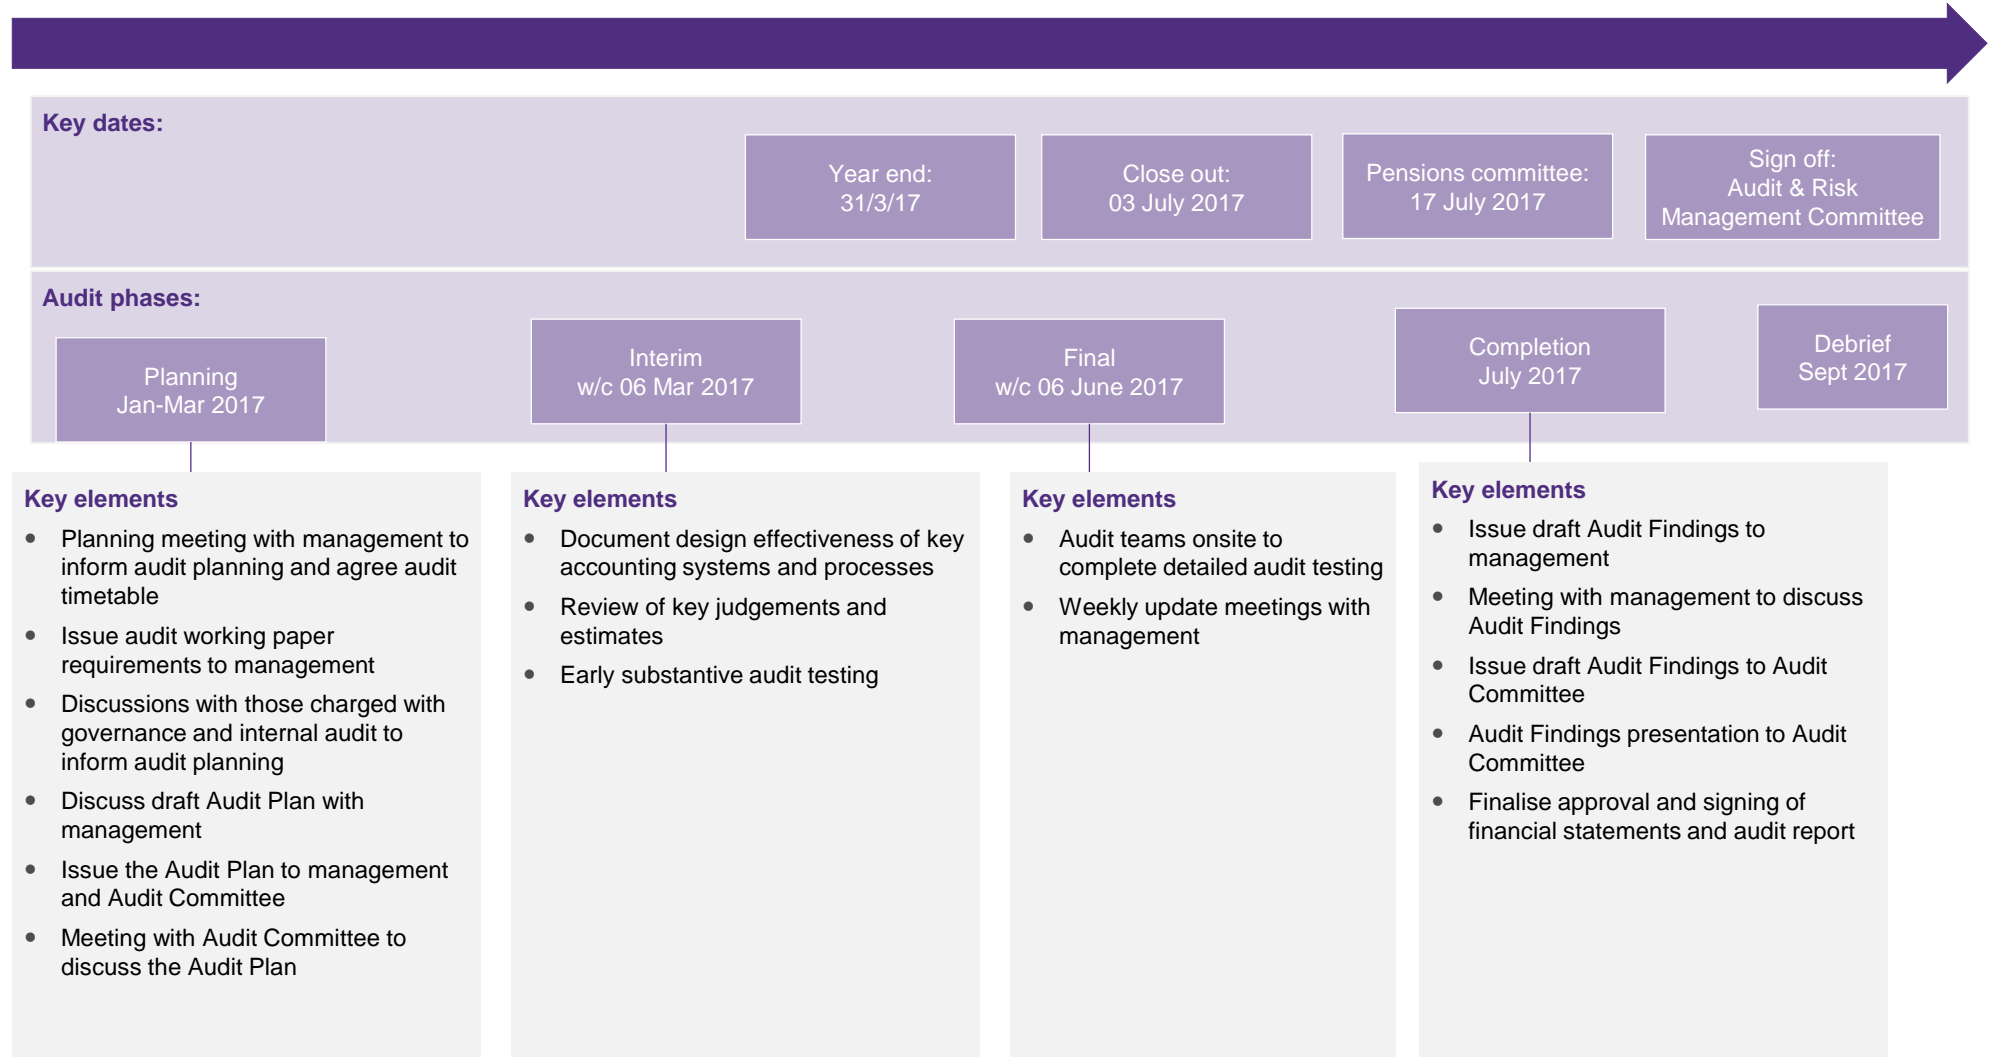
Key dates:

Year end: 31/3/17

Close out: 03 July 2017

Pensions committee: 17 July 2017

Sign off: Audit & Risk Management Committee

Audit phases:

Planning Jan-Mar 2017

Interim w/c 06 Mar 2017

Final w/c 06 June 2017

Completion July 2017

Debrief Sept 2017

Key elements

- Planning meeting with management to inform audit planning and agree audit timetable
- Issue audit working paper requirements to management
- Discussions with those charged with governance and internal audit to inform audit planning
- Discuss draft Audit Plan with management
- Issue the Audit Plan to management and Audit Committee
- Meeting with Audit Committee to discuss the Audit Plan

Key elements

- Document design effectiveness of key accounting systems and processes
- Review of key judgements and estimates
- Early substantive audit testing

Key elements

- Audit teams onsite to complete detailed audit testing
- Weekly update meetings with management

Key elements

- Issue draft Audit Findings to management
- Meeting with management to discuss Audit Findings
- Issue draft Audit Findings to Audit Committee
- Audit Findings presentation to Audit Committee
- Finalise approval and signing of financial statements and audit report